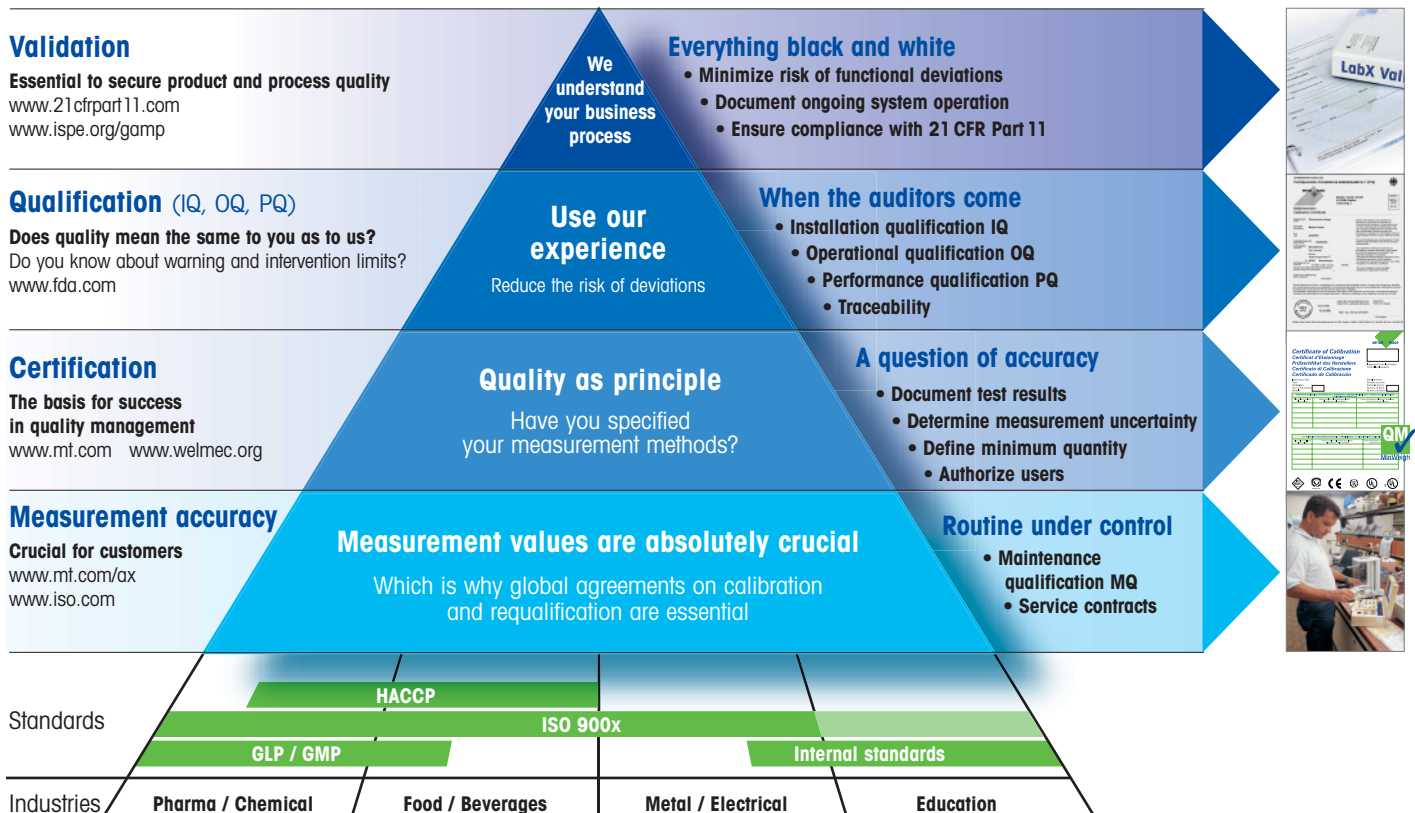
**Validation**

**Essential to secure product and process quality**
www.21cfrpart11.com
www.ispe.org/gamp

**We understand your business process**

**Everything black and white**
• Minimize risk of functional deviations
• Document ongoing system operation
• Ensure compliance with 21 CFR Part 11

LabX Val

**Qualification** (IQ, OQ, PQ)

**Does quality mean the same to you as to us?**
Do you know about warning and intervention limits?
www.fda.com

**Use our experience**
Reduce the risk of deviations

**When the auditors come**
• Installation qualification IQ
• Operational qualification OQ
• Performance qualification PQ
• Traceability

**Certification**

**The basis for success in quality management**
www.mt.com www.welmec.org

**Quality as principle**
Have you specified your measurement methods?

**A question of accuracy**
• Document test results
• Determine measurement uncertainty
• Define minimum quantity
• Authorize users

Certificate of Calibration
Certificat d'Etalonnage
Prüfzertifikat des Herstellers
Certificato di Calibrazione
Certificado de Calibración

QM
MinWeigh

**Measurement accuracy**

**Crucial for customers**
www.mt.com/ax
www.iso.com

**Measurement values are absolutely crucial**
Which is why global agreements on calibration and requalification are essential

**Routine under control**
• Maintenance qualification MQ
• Service contracts

Standards
**HACCP**
**ISO 900x**
**GLP / GMP**
**Internal standards**

Industries
**Pharma / Chemical**
**Food / Beverages**
**Metal / Electrical**
**Education**